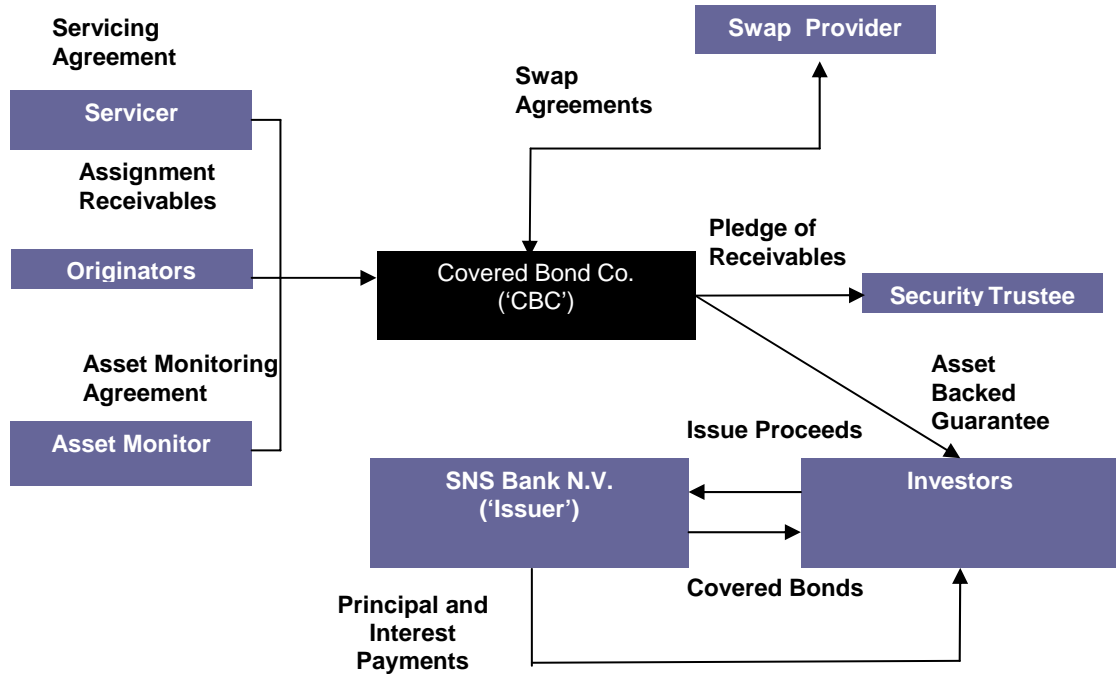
Servicing Agreement

Swap Provider

Swap Agreements

Servicer

Assignment Receivables

Originators

Covered Bond Co. ('CBC')

Pledge of Receivables

Security Trustee

Asset Monitoring Agreement

Asset Backed Guarantee

Asset Monitor

Issue Proceeds

SNS Bank N.V. ('Issuer')

Investors

Covered Bonds

Principal and Interest Payments